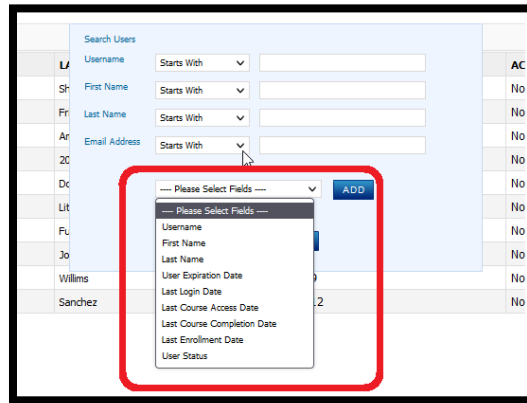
Search Users

Username Starts With

First Name Starts With

Last Name Starts With

Email Address Starts With

---- Please Select Fields ---- ADD

---- Please Select Fields ----
Username
First Name
Last Name
User Expiration Date
Last Login Date
Last Course Access Date
Last Course Completion Date
Last Enrollment Date
User Status

LA
Sh
Fr
Ar
20
Do
Lit
Fu
Jo
Willims
Sanchez

9
.2

AC
No
No
No
No
No
No
No
No
No
No